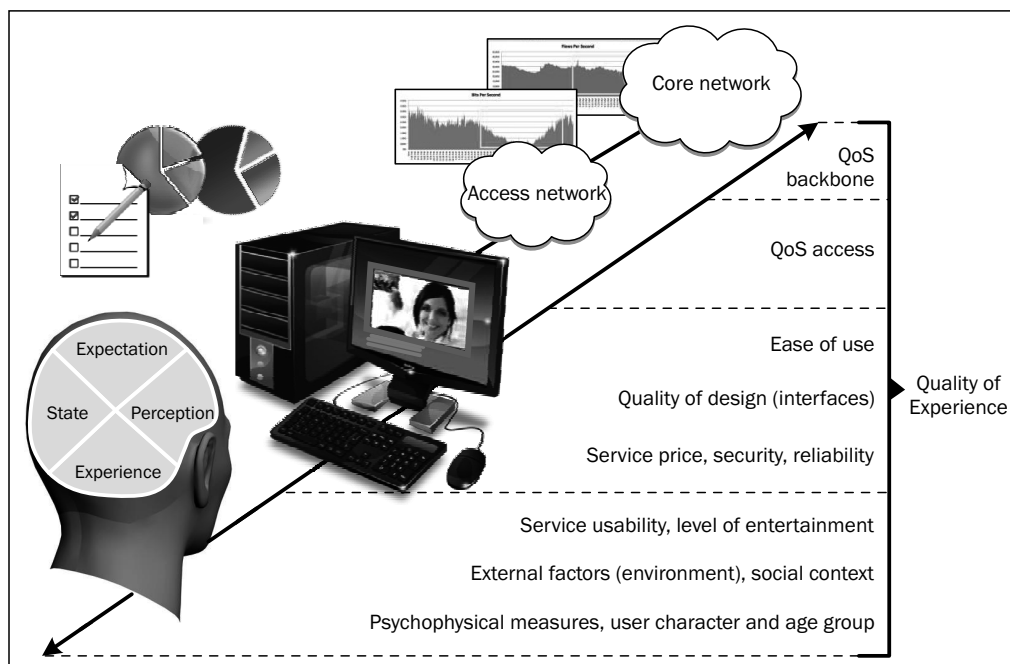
Flows Per Second

Bits Per Second

Core network

Access network

QoS backbone

QoS access

Expectation

State

Perception

Experience

Ease of use

Quality of design (interfaces)

Service price, security, reliability

Quality of Experience

Service usability, level of entertainment

External factors (environment), social context

Psychophysical measures, user character and age group